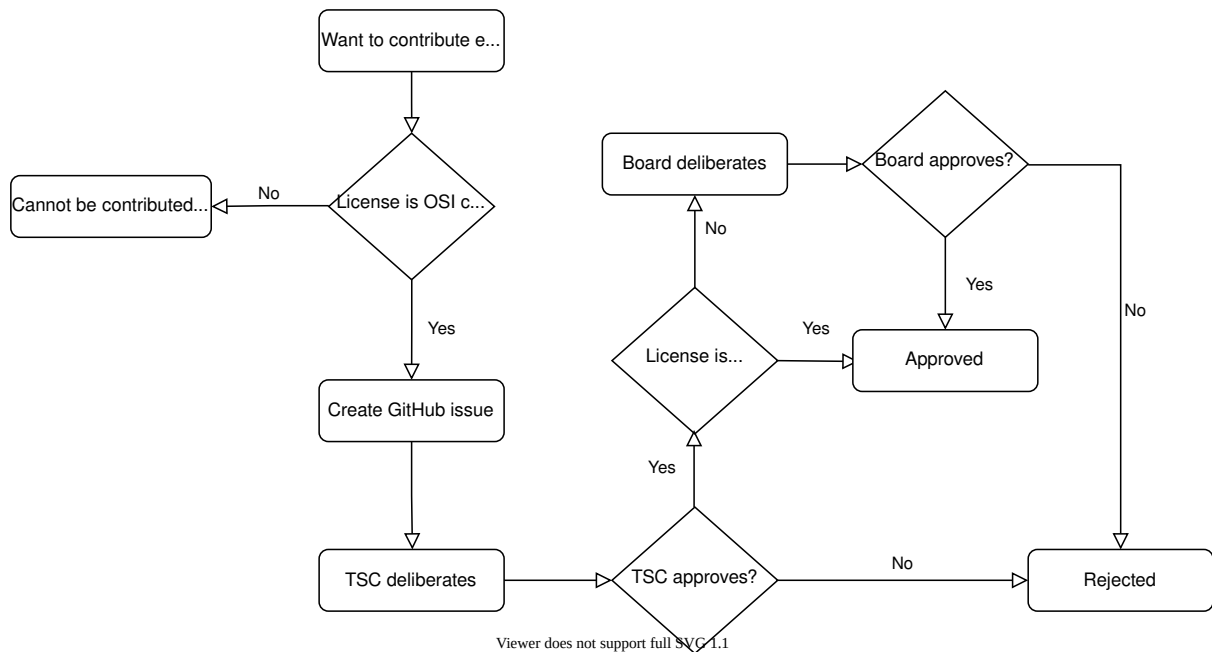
Want to contribute e...

License is OSI c...

No

Cannot be contributed...

Yes

Create GitHub issue

TSC deliberates

TSC approves?

No

Rejected

Yes

License is...

Yes

Approved

No

Board deliberates

Board approves?

Yes

No

Viewer does not support full SVG 1.1